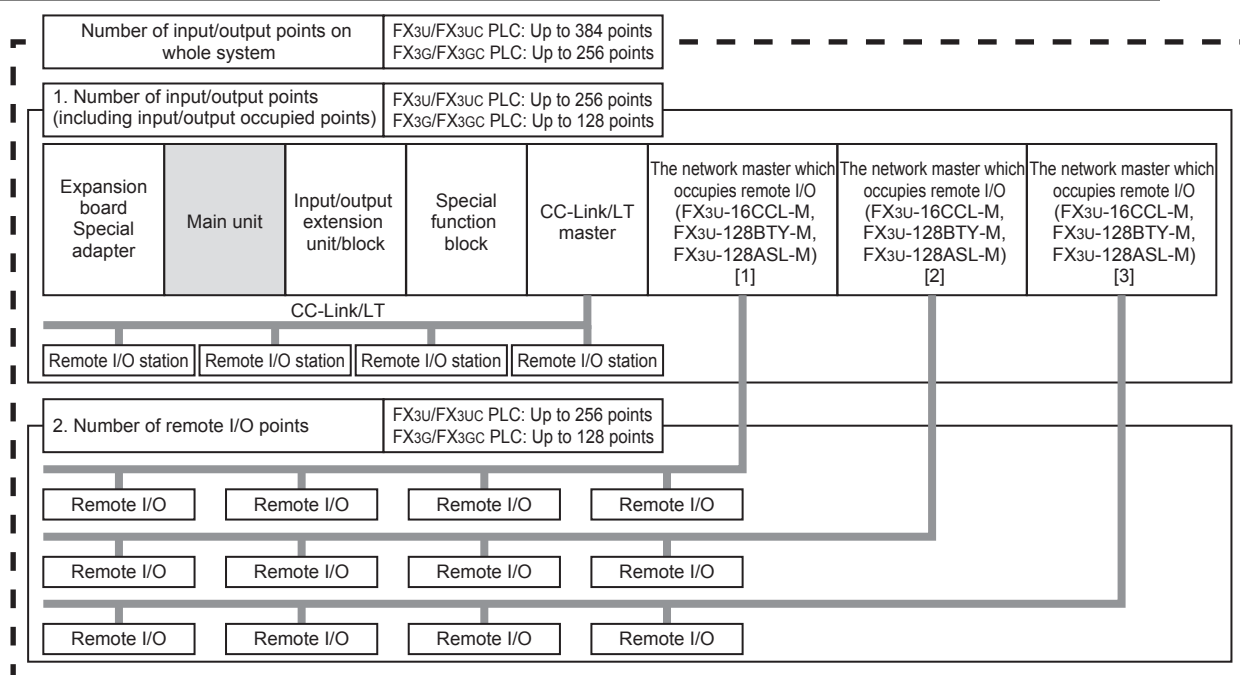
Number of input/output points on whole system

FX3U/FX3UC PLC: Up to 384 points
FX3G/FX3GC PLC: Up to 256 points

1. Number of input/output points (including input/output occupied points)

FX3U/FX3UC PLC: Up to 256 points
FX3G/FX3GC PLC: Up to 128 points

Expansion board Special adapter

Main unit

Input/output extension unit/block

Special function block

CC-Link/LT master

The network master which occupies remote I/O (FX3U-16CCL-M, FX3U-128BTY-M, FX3U-128ASL-M) [1]

The network master which occupies remote I/O (FX3U-16CCL-M, FX3U-128BTY-M, FX3U-128ASL-M) [2]

The network master which occupies remote I/O (FX3U-16CCL-M, FX3U-128BTY-M, FX3U-128ASL-M) [3]

CC-Link/LT

Remote I/O station

Remote I/O station

Remote I/O station

Remote I/O station

2. Number of remote I/O points

FX3U/FX3UC PLC: Up to 256 points
FX3G/FX3GC PLC: Up to 128 points

Remote I/O

Remote I/O

Remote I/O

Remote I/O

Remote I/O

Remote I/O

Remote I/O

Remote I/O

Remote I/O

Remote I/O

Remote I/O

Remote I/O